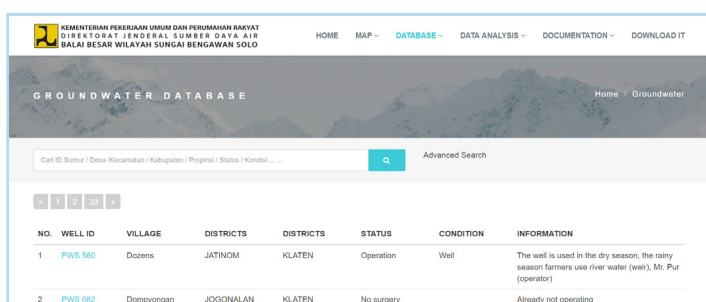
KEMENTERIAN PEKERJAAN UMUM DAN PERUMAHAN RAKYAT
DIREKTORAT JENDERAL SUMBER DAYA AIR
BALAI BESAR WILAYAH SUNGAI BENGAWAN SOLO

HOME MAP DATABASE DATA ANALYSIS DOCUMENTATION DOWNLOAD IT

GROUNDWATER DATABASE

Home / Groundwater

Cari ID Sumur / Desa /Kecamatan / Kabupaten / Propinsi / Status / Kondisi ... ...

Advanced Search

« 1 2 33 »

| NO. | WELL ID | VILLAGE | DISTRICTS | DISTRICTS | STATUS | CONDITION | INFORMATION |
|---|---|---|---|---|---|---|---|
| 1 | PWS 560 | Dozens | JATINOM | KLATEN | Operation | Well | The well is used in the dry season, the rainy season farmers use river water (weir), Mr. Pur (operator) |
| 2 | PWS 082 | Dompyongan | JOGONALAN | KLATEN | No surgery | | Already not operating |